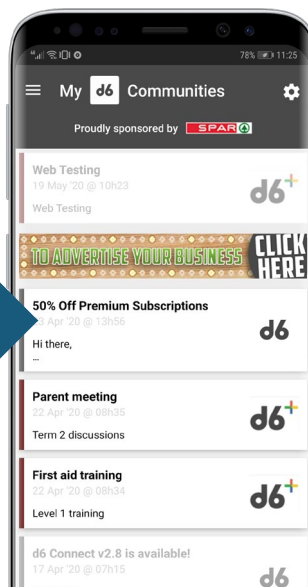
78% 11:25

My d6 Communities

Proudly sponsored by SPAR

Web Testing
19 May '20 @ 10h23
Web Testing
d6+

TO ADVERTISE YOUR BUSINESS CLICK HERE

50% Off Premium Subscriptions
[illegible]3 Apr '20 @ 13h56
Hi there,
...
d6

Parent meeting
22 Apr '20 @ 08h35
Term 2 discussions
d6+

First aid training
22 Apr '20 @ 08h34
Level 1 training
d6+

d6 Connect v2.8 is available!
17 Apr '20 @ 07h15
d6